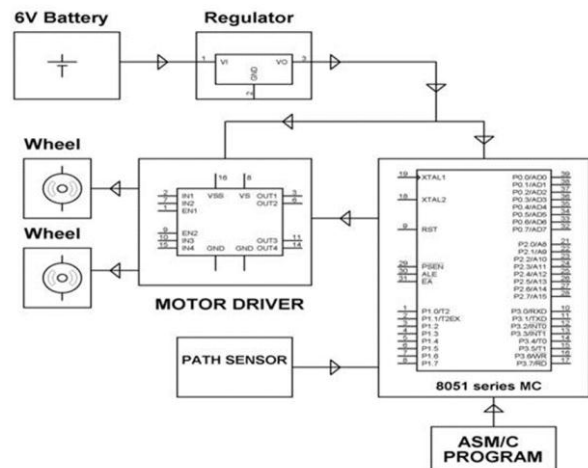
6V Battery

Regulator

1 VI VO 3

GND 2

Wheel

Wheel

16 8
VSS VS
2 IN1 OUT1 3
7 IN2 OUT2 6
1 EN1
9 EN2
10 IN3 OUT3 11
15 IN4 OUT4 14
GND GND

MOTOR DRIVER

19 XTAL1
18 XTAL2
9 RST
29 PSEN
30 ALE
31 EA
1 P1.0/T2
2 P1.1/T2EX
3 P1.2
4 P1.3
5 P1.4
6 P1.5
7 P1.6
8 P1.7

P0.0/AD0 39
P0.1/AD1 38
P0.2/AD2 37
P0.3/AD3 36
P0.4/AD4 35
P0.5/AD5 34
P0.6/AD6 33
P0.7/AD7 32

P2.0/A8 21
P2.1/A9 22
P2.2/A10 23
P2.3/A11 24
P2.4/A12 25
P2.5/A13 26
P2.6/A14 27
P2.7/A15 28

P3.0/RXD 10
P3.1/TXD 11
P3.2/INT0 12
P3.3/INT1 13
P3.4/T0 14
P3.5/T1 15
P3.6/WR 16
P3.7/RD 17

PATH SENSOR

8051 series MC

ASM/C PROGRAM